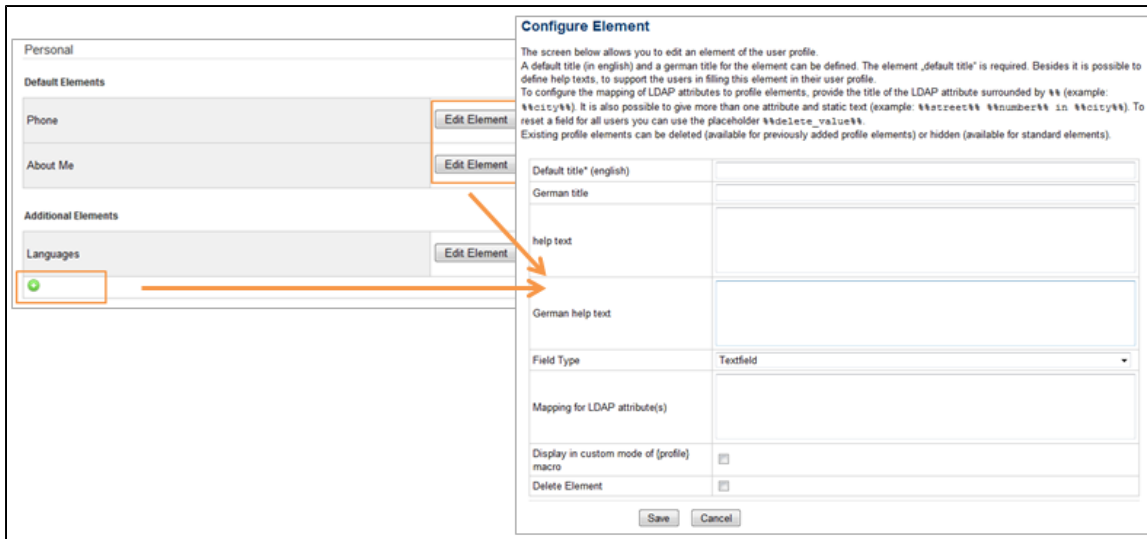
Personal

Default Elements

Phone
Edit Element

About Me
Edit Element

Additional Elements

Languages
Edit Element

Configure Element

The screen below allows you to edit an element of the user profile.
A default title (in english) and a german title for the element can be defined. The element „default title" is required. Besides it is possible to define help texts, to support the users in filling this element in their user profile.
To configure the mapping of LDAP attributes to profile elements, provide the title of the LDAP attribute surrounded by %% (example: %%city%%). It is also possible to give more than one attribute and static text (example: %%street%% %%number%% in %%city%%). To reset a field for all users you can use the placeholder %%delete_value%%.
Existing profile elements can be deleted (available for previously added profile elements) or hidden (available for standard elements).

| | |
|---|---|
| Default title* (english) | |
| German title | |
| help text | |
| German help text | |
| Field Type | Textfield |
| Mapping for LDAP attribute(s) | |
| Display in custom mode of {profile} macro | |
| Delete Element | |

Save Cancel